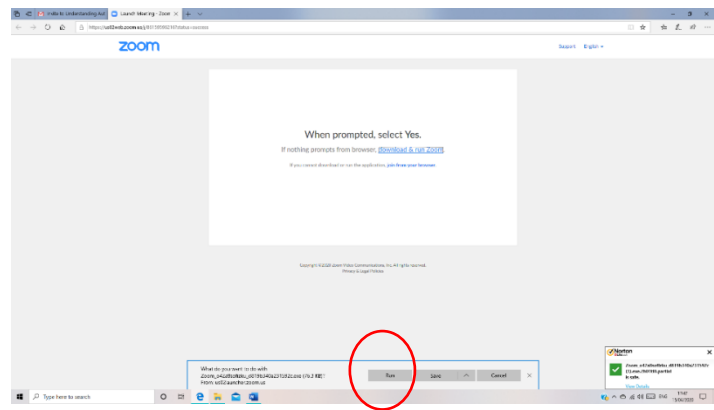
Intro to Understanding Aut
Launch Meeting - Zoom
https://us02web.zoom.us/j/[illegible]

zoom

Support English

When prompted, select Yes.

If nothing prompts from browser, download & run Zoom.

If you cannot download or run the application, join from your browser.

Copyright ©2020 Zoom Video Communications, Inc. All rights reserved.
Privacy & Legal Policies

What do you want to do with Zoom_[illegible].exe (76.2 KB)?
From: us02launcher.zoom.us

Run
Save
Cancel

Norton
Zoom_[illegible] is safe.
View Details

Type here to search

ENG